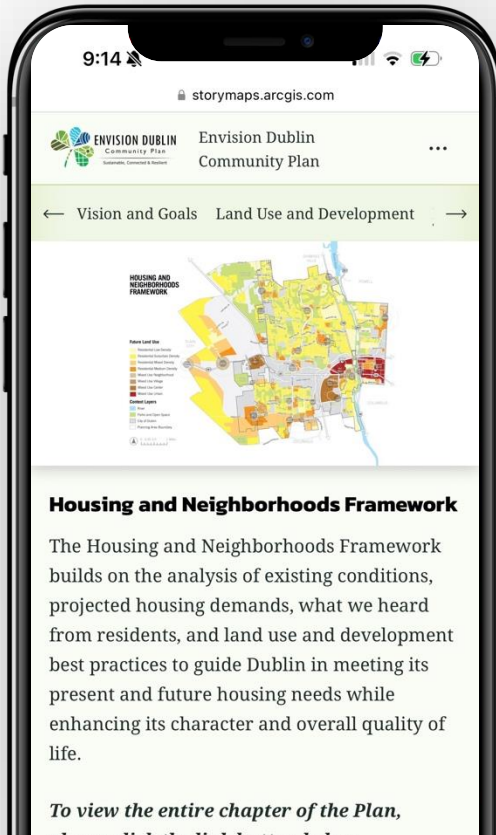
9:14

storymaps.arcgis.com

ENVISION DUBLIN
Community Plan
Sustainable, Connected & Resilient

Envision Dublin Community Plan

...

← Vision and Goals Land Use and Development →

HOUSING AND NEIGHBORHOODS FRAMEWORK

Future Land Use
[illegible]

Context Layers
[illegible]

Housing and Neighborhoods Framework

The Housing and Neighborhoods Framework builds on the analysis of existing conditions, projected housing demands, what we heard from residents, and land use and development best practices to guide Dublin in meeting its present and future housing needs while enhancing its character and overall quality of life.

To view the entire chapter of the Plan, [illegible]